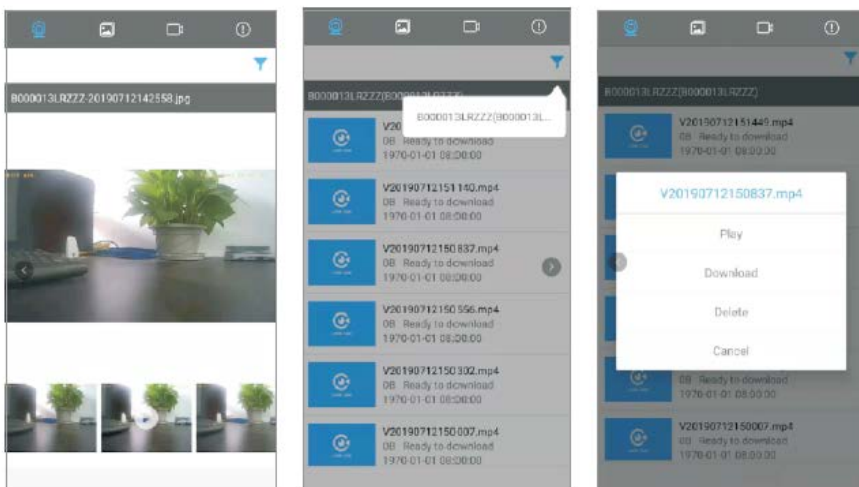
B000013LRZZZ-20190712142558.jpg

B000013LRZZZ(B000013LRZZZ)

B000013LRZZZ(B000013L...

V20
0B Ready to download
1970-01-01 08:00:00

V20190712151140.mp4
0B Ready to download
1970-01-01 08:00:00

V20190712150837.mp4
0B Ready to download
1970-01-01 08:00:00

V20190712150556.mp4
0B Ready to download
1970-01-01 08:00:00

V20190712150302.mp4
0B Ready to download
1970-01-01 08:00:00

V20190712150007.mp4
0B Ready to download
1970-01-01 08:00:00

B000013LRZZZ(B000013LRZZZ)

V20190712151449.mp4
0B Ready to download
1970-01-01 08:00:00

V20190712150837.mp4

Play

Download

Delete

Cancel

0B Ready to download
1970-01-01 08:00:00

V20190712150007.mp4
0B Ready to download
1970-01-01 08:00:00